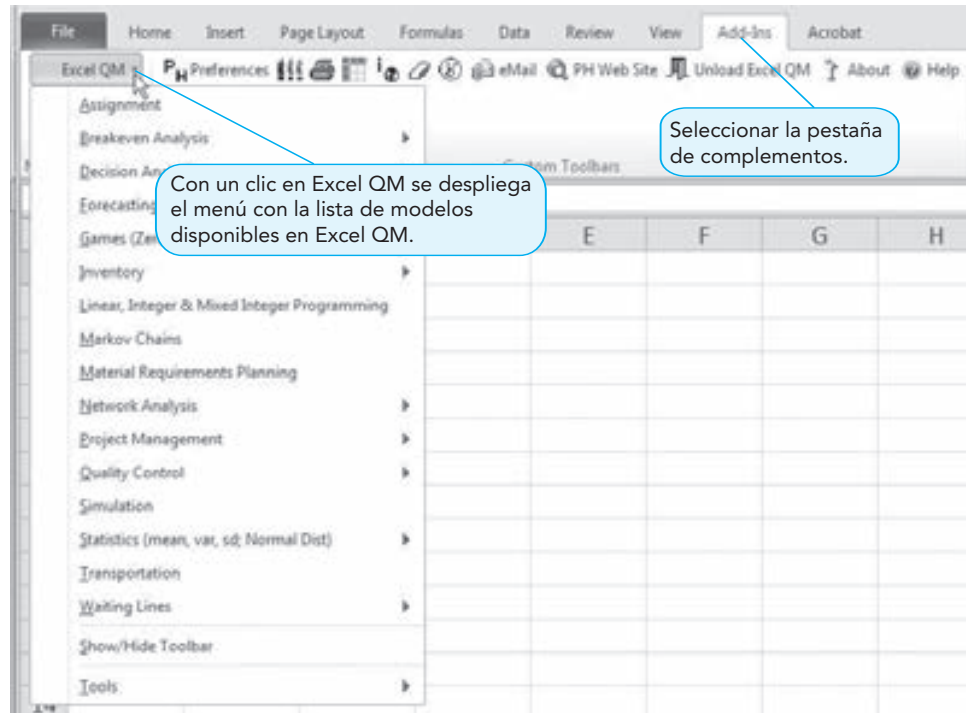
File Home Insert Page Layout Formulas Data Review View Add-Ins Acrobat

Excel QM PH Preferences eMail PH Web Site Unload Excel QM About Help

Assignment
Breakeven Analysis
Decision An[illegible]
Forecasting
Games (Zer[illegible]
Inventory
Linear, Integer & Mixed Integer Programming
Markov Chains
Material Requirements Planning
Network Analysis
Project Management
Quality Control
Simulation
Statistics (mean, var, sd; Normal Dist)
Transportation
Waiting Lines
Show/Hide Toolbar
Tools

Custom Toolbars

E F G H

Con un clic en Excel QM se despliega el menú con la lista de modelos disponibles en Excel QM.

Seleccionar la pestaña de complementos.